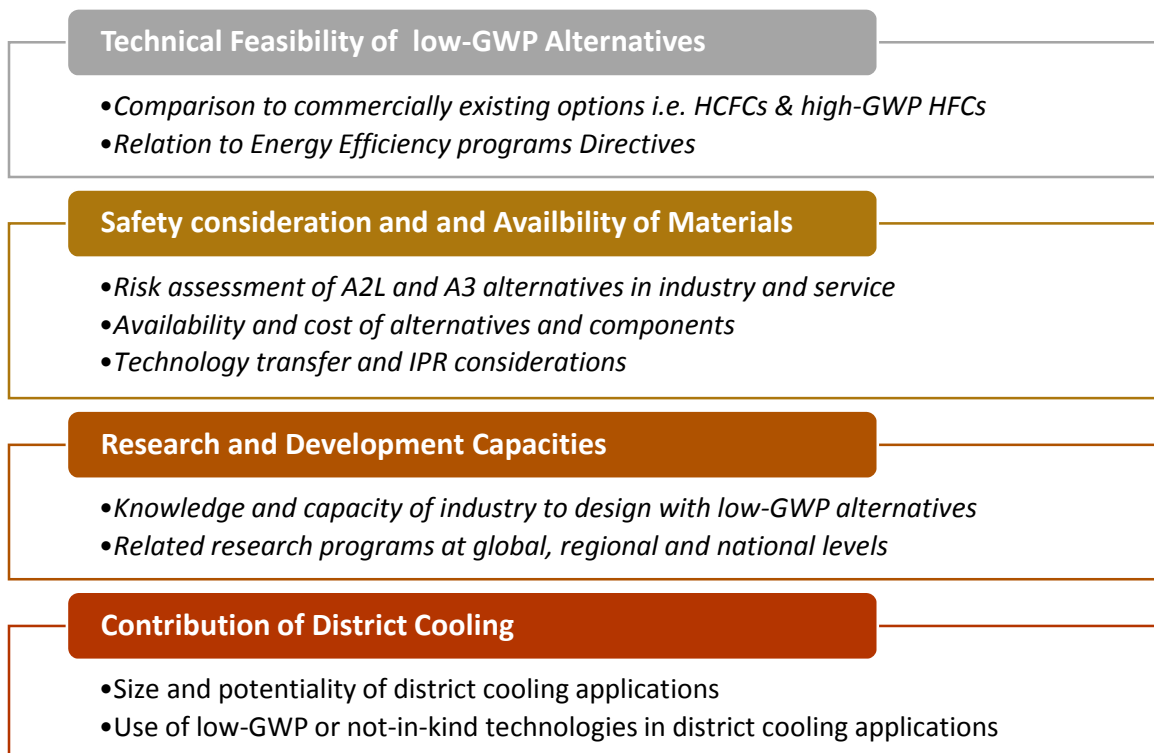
Technical Feasibility of low-GWP Alternatives

•Comparison to commercially existing options i.e. HCFCs & high-GWP HFCs
•Relation to Energy Efficiency programs Directives

Safety consideration and and Availbility of Materials

•Risk assessment of A2L and A3 alternatives in industry and service
•Availability and cost of alternatives and components
•Technology transfer and IPR considerations

Research and Development Capacities

•Knowledge and capacity of industry to design with low-GWP alternatives
•Related research programs at global, regional and national levels

Contribution of District Cooling

•Size and potentiality of district cooling applications
•Use of low-GWP or not-in-kind technologies in district cooling applications